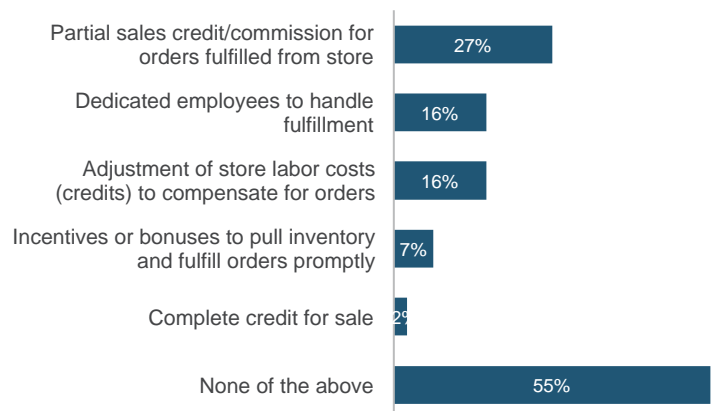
| Category | Value |
|---|---|
| Partial sales credit/commission for orders fulfilled from store | 27% |
| Dedicated employees to handle fulfillment | 16% |
| Adjustment of store labor costs (credits) to compensate for orders | 16% |
| Incentives or bonuses to pull inventory and fulfill orders promptly | 7% |
| Complete credit for sale | 2% |
| None of the above | 55% |